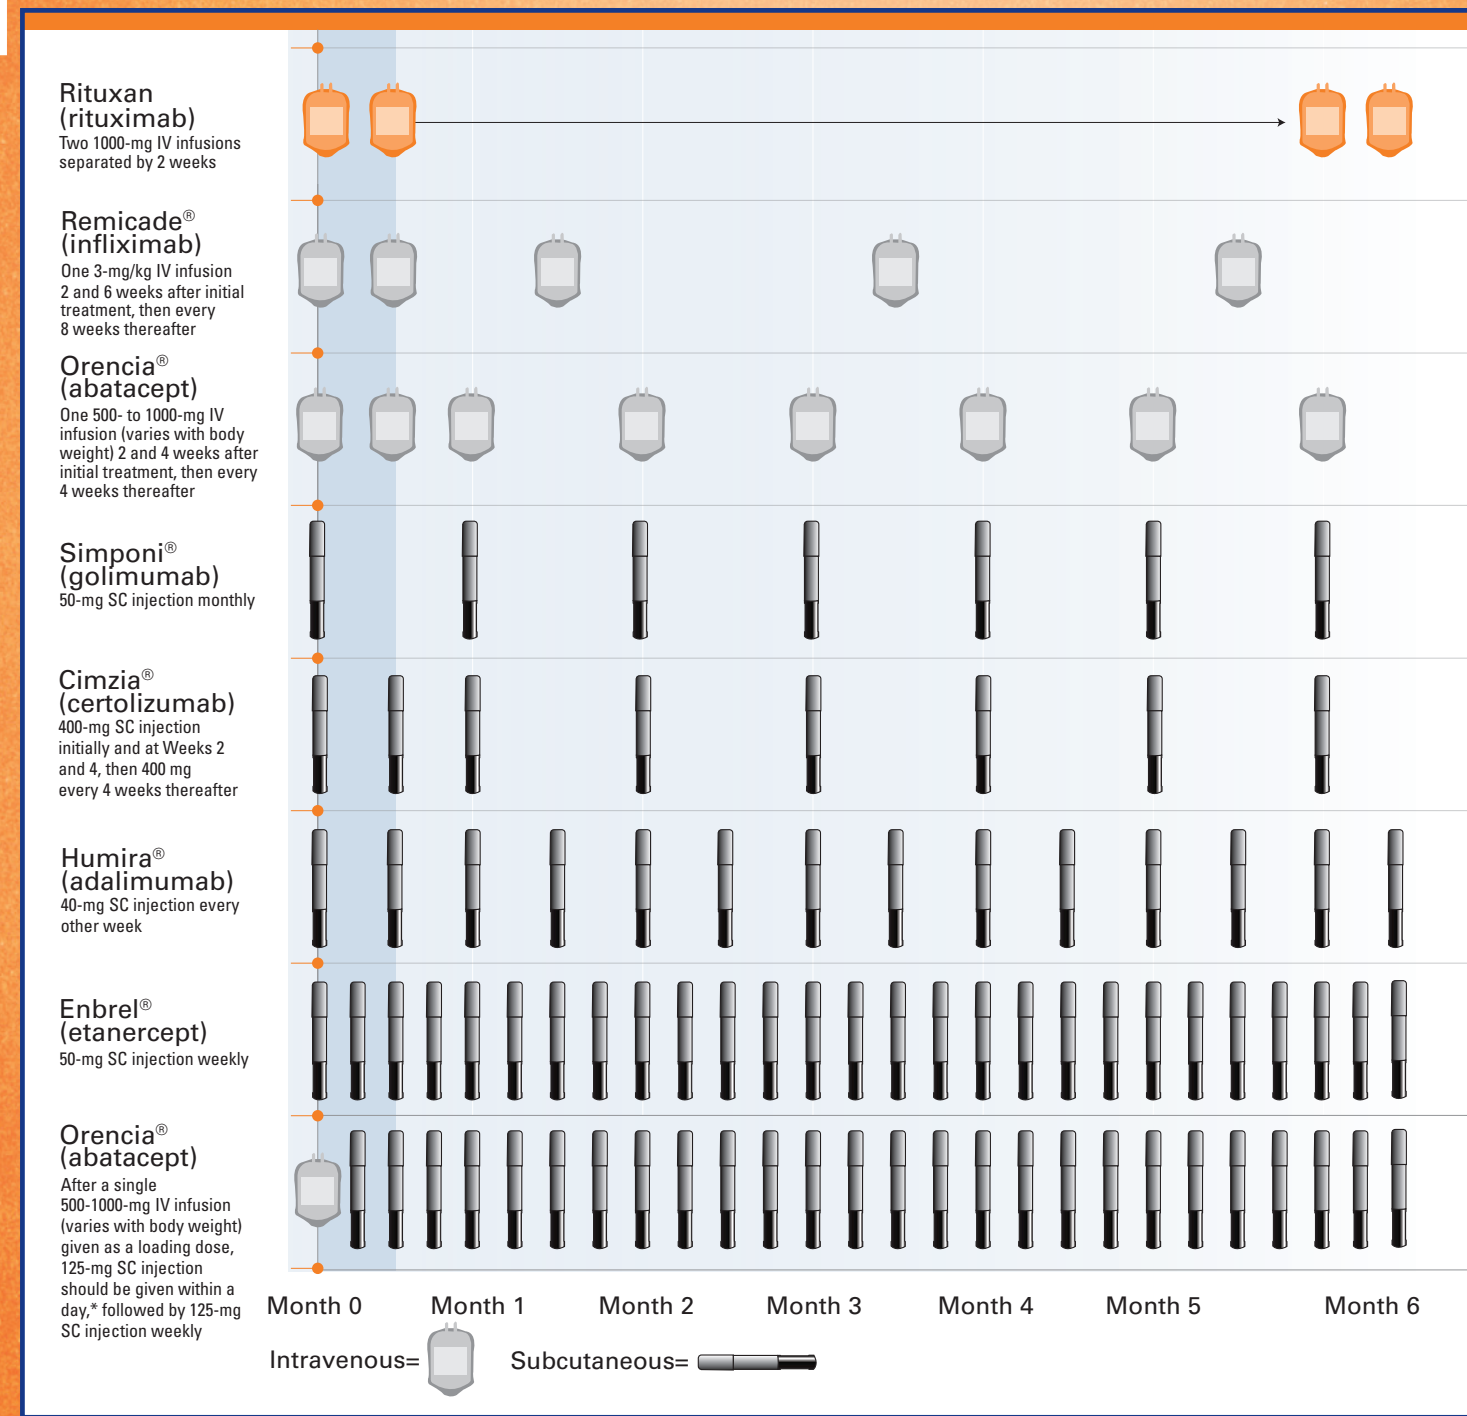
Rituxan (rituximab)
Two 1000-mg IV infusions separated by 2 weeks

Remicade® (infliximab)
One 3-mg/kg IV infusion 2 and 6 weeks after initial treatment, then every 8 weeks thereafter

Orencia® (abatacept)
One 500- to 1000-mg IV infusion (varies with body weight) 2 and 4 weeks after initial treatment, then every 4 weeks thereafter

Simponi® (golimumab)
50-mg SC injection monthly

Cimzia® (certolizumab)
400-mg SC injection initially and at Weeks 2 and 4, then 400 mg every 4 weeks thereafter

Humira® (adalimumab)
40-mg SC injection every other week

Enbrel® (etanercept)
50-mg SC injection weekly

Orencia® (abatacept)
After a single 500-1000-mg IV infusion (varies with body weight) given as a loading dose, 125-mg SC injection should be given within a day,* followed by 125-mg SC injection weekly

Month 0 Month 1 Month 2 Month 3 Month 4 Month 5 Month 6

Intravenous= Subcutaneous=